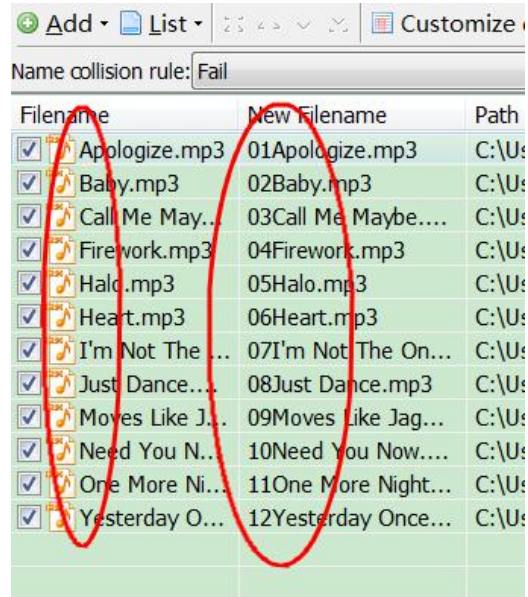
Add ▾ List ▾ Customize

Name collision rule: Fail

| Filename | New Filename | Path |
|---|---|---|
| Apologize.mp3 | 01Apologize.mp3 | C:\Us |
| Baby.mp3 | 02Baby.mp3 | C:\Us |
| Call Me May... | 03Call Me Maybe.... | C:\Us |
| Firework.mp3 | 04Firework.mp3 | C:\Us |
| Halo.mp3 | 05Halo.mp3 | C:\Us |
| Heart.mp3 | 06Heart.mp3 | C:\Us |
| I'm Not The ... | 07I'm Not The On... | C:\Us |
| Just Dance.... | 08Just Dance.mp3 | C:\Us |
| Moves Like J... | 09Moves Like Jag... | C:\Us |
| Need You N... | 10Need You Now.... | C:\Us |
| One More Ni... | 11One More Night... | C:\Us |
| Yesterday O... | 12Yesterday Once... | C:\Us |